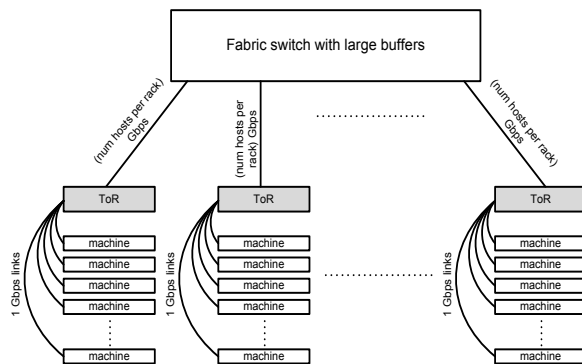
Fabric switch with large buffers

(num hosts per rack) Gbps

(num hosts per rack) Gbps

(num hosts per rack) Gbps

ToR

ToR

ToR

1 Gbps links

1 Gbps links

1 Gbps links

machine
machine
machine
machine
machine

machine
machine
machine
machine
machine

machine
machine
machine
machine
machine